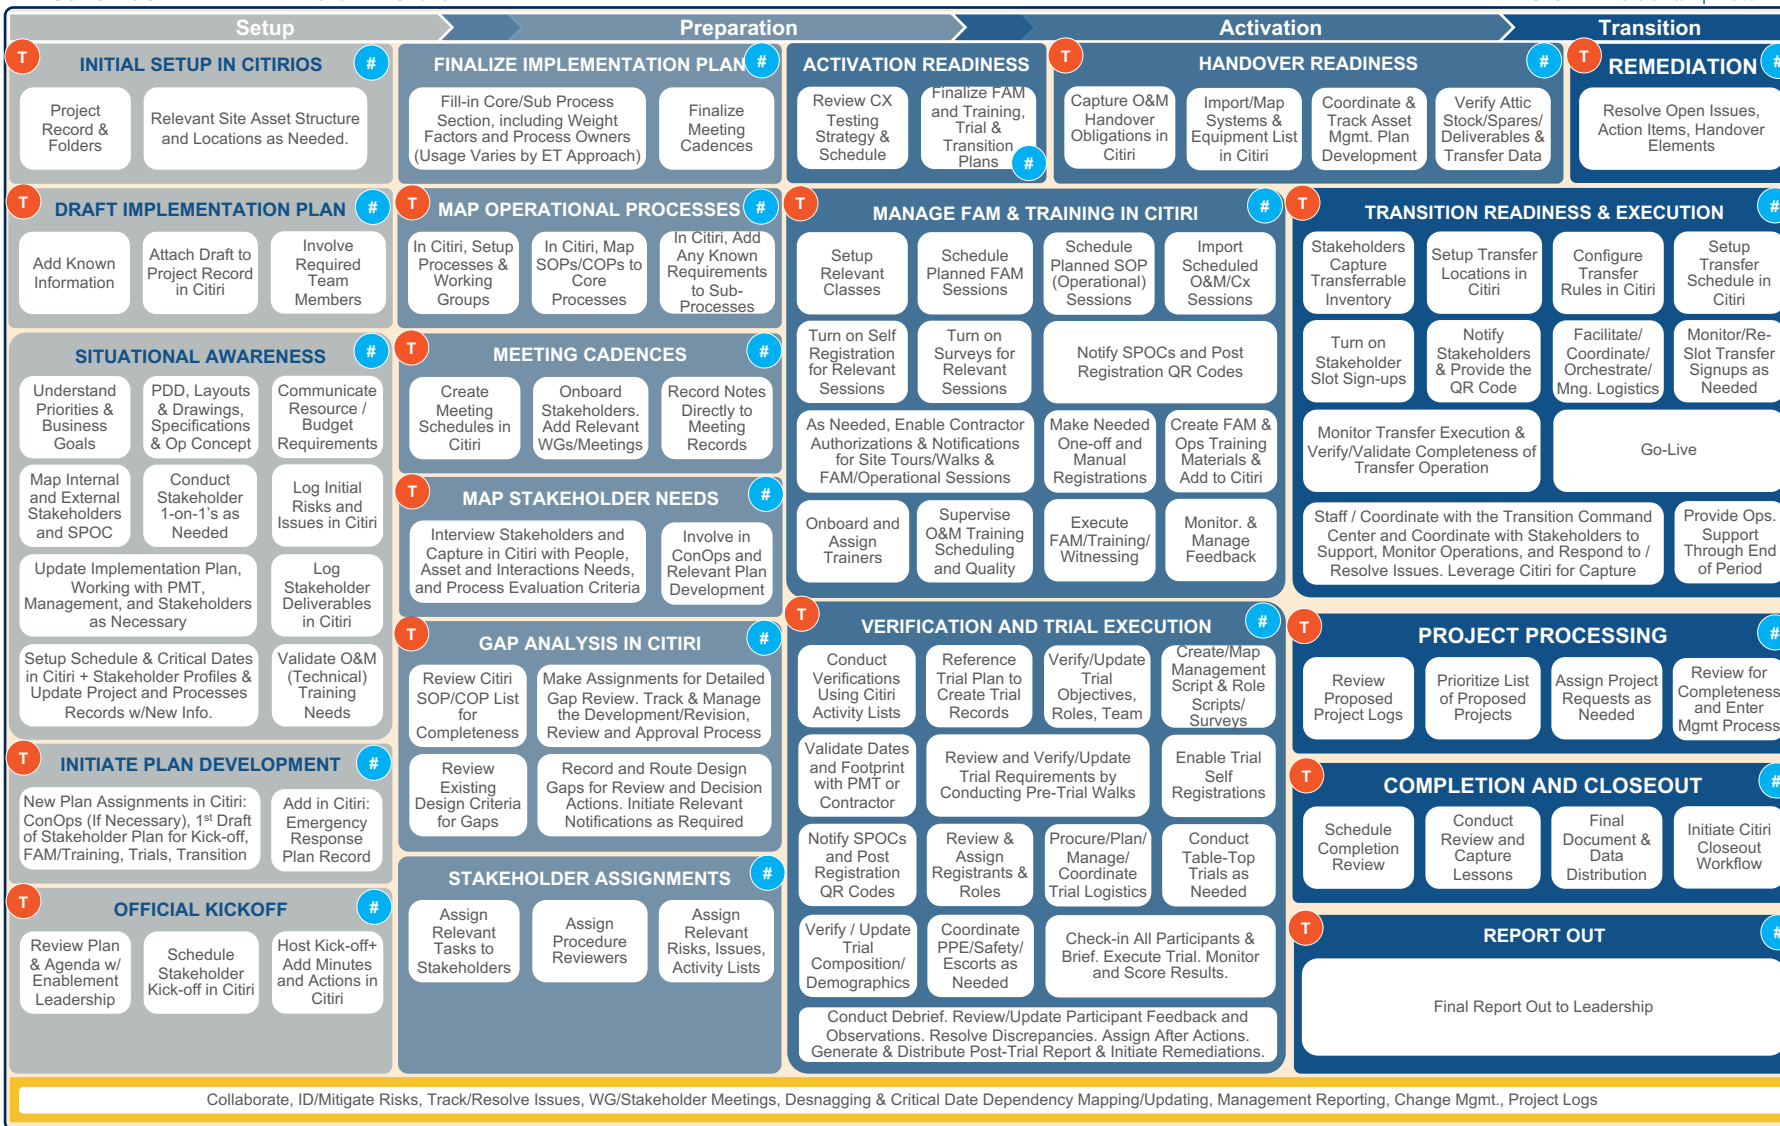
Setup
Preparation
Activation
Transition

T
INITIAL SETUP IN CITIRIOS
#
Project Record & Folders
Relevant Site Asset Structure and Locations as Needed.

FINALIZE IMPLEMENTATION PLAN
#
Fill-in Core/Sub Process Section, including Weight Factors and Process Owners (Usage Varies by ET Approach)
Finalize Meeting Cadences

ACTIVATION READINESS
Review CX Testing Strategy & Schedule
Finalize FAM and Training, Trial & Transition Plans
#

T
HANDOVER READINESS
#
Capture O&M Handover Obligations in Citiri
Import/Map Systems & Equipment List in Citiri
Coordinate & Track Asset Mgmt. Plan Development
Verify Attic Stock/Spares/ Deliverables & Transfer Data

T
REMEDIATION
Resolve Open Issues, Action Items, Handover Elements

T
DRAFT IMPLEMENTATION PLAN
#
Add Known Information
Attach Draft to Project Record in Citiri
Involve Required Team Members

T
MAP OPERATIONAL PROCESSES
#
In Citiri, Setup Processes & Working Groups
In Citiri, Map SOPs/COPs to Core Processes
In Citiri, Add Any Known Requirements to Sub-Processes

T
MANAGE FAM & TRAINING IN CITIRI
#
Setup Relevant Classes
Schedule Planned FAM Sessions
Schedule Planned SOP (Operational) Sessions
Import Scheduled O&M/Cx Sessions
Turn on Self Registration for Relevant Sessions
Turn on Surveys for Relevant Sessions
Notify SPOCs and Post Registration QR Codes
As Needed, Enable Contractor Authorizations & Notifications for Site Tours/Walks & FAM/Operational Sessions
Make Needed One-off and Manual Registrations
Create FAM & Ops Training Materials & Add to Citiri
Onboard and Assign Trainers
Supervise O&M Training Scheduling and Quality
Execute FAM/Training/ Witnessing
Monitor. & Manage Feedback

T
TRANSITION READINESS & EXECUTION
#
Stakeholders Capture Transferrable Inventory
Setup Transfer Locations in Citiri
Configure Transfer Rules in Citiri
Setup Transfer Schedule in Citiri
Turn on Stakeholder Slot Sign-ups
Notify Stakeholders & Provide the QR Code
Facilitate/ Coordinate/ Orchestrate/ Mng. Logistics
Monitor/Re-Slot Transfer Signups as Needed
Monitor Transfer Execution & Verify/Validate Completeness of Transfer Operation
Go-Live
Staff / Coordinate with the Transition Command Center and Coordinate with Stakeholders to Support, Monitor Operations, and Respond to / Resolve Issues. Leverage Citiri for Capture
Provide Ops. Support Through End of Period

SITUATIONAL AWARENESS
#
Understand Priorities & Business Goals
PDD, Layouts & Drawings, Specifications & Op Concept
Communicate Resource / Budget Requirements
Map Internal and External Stakeholders and SPOC
Conduct Stakeholder 1-on-1's as Needed
Log Initial Risks and Issues in Citiri
Update Implementation Plan, Working with PMT, Management, and Stakeholders as Necessary
Log Stakeholder Deliverables in Citiri
Setup Schedule & Critical Dates in Citiri + Stakeholder Profiles & Update Project and Processes Records w/New Info.
Validate O&M (Technical) Training Needs

T
MEETING CADENCES
#
Create Meeting Schedules in Citiri
Onboard Stakeholders. Add Relevant WGs/Meetings
Record Notes Directly to Meeting Records

T
MAP STAKEHOLDER NEEDS
#
Interview Stakeholders and Capture in Citiri with People, Asset and Interactions Needs, and Process Evaluation Criteria
Involve in ConOps and Relevant Plan Development

T
GAP ANALYSIS IN CITIRI
#
Review Citiri SOP/COP List for Completeness
Make Assignments for Detailed Gap Review. Track & Manage the Development/Revision, Review and Approval Process
Review Existing Design Criteria for Gaps
Record and Route Design Gaps for Review and Decision Actions. Initiate Relevant Notifications as Required

T
VERIFICATION AND TRIAL EXECUTION
#
Conduct Verifications Using Citiri Activity Lists
Reference Trial Plan to Create Trial Records
Verify/Update Trial Objectives, Roles, Team
Create/Map Management Script & Role Scripts/ Surveys
Validate Dates and Footprint with PMT or Contractor
Review and Verify/Update Trial Requirements by Conducting Pre-Trial Walks
Enable Trial Self Registrations
Notify SPOCs and Post Registration QR Codes
Review & Assign Registrants & Roles
Procure/Plan/ Manage/ Coordinate Trial Logistics
Conduct Table-Top Trials as Needed
Verify / Update Trial Composition/ Demographics
Coordinate PPE/Safety/ Escorts as Needed
Check-in All Participants & Brief. Execute Trial. Monitor and Score Results.
Conduct Debrief. Review/Update Participant Feedback and Observations. Resolve Discrepancies. Assign After Actions. Generate & Distribute Post-Trial Report & Initiate Remediations.

T
PROJECT PROCESSING
#
Review Proposed Project Logs
Prioritize List of Proposed Projects
Assign Project Requests as Needed
Review for Completeness and Enter Mgmt Process

T
INITIATE PLAN DEVELOPMENT
#
New Plan Assignments in Citiri: ConOps (If Necessary), 1$^{st}$ Draft of Stakeholder Plan for Kick-off, FAM/Training, Trials, Transition
Add in Citiri: Emergency Response Plan Record

T
COMPLETION AND CLOSEOUT
#
Schedule Completion Review
Conduct Review and Capture Lessons
Final Document & Data Distribution
Initiate Citiri Closeout Workflow

T
OFFICIAL KICKOFF
#
Review Plan & Agenda w/ Enablement Leadership
Schedule Stakeholder Kick-off in Citiri
Host Kick-off+ Add Minutes and Actions in Citiri

STAKEHOLDER ASSIGNMENTS
#
Assign Relevant Tasks to Stakeholders
Assign Procedure Reviewers
Assign Relevant Risks, Issues, Activity Lists

T
REPORT OUT
#
Final Report Out to Leadership

Collaborate, ID/Mitigate Risks, Track/Resolve Issues, WG/Stakeholder Meetings, Desnagging & Critical Date Dependency Mapping/Updating, Management Reporting, Change Mgmt., Project Logs